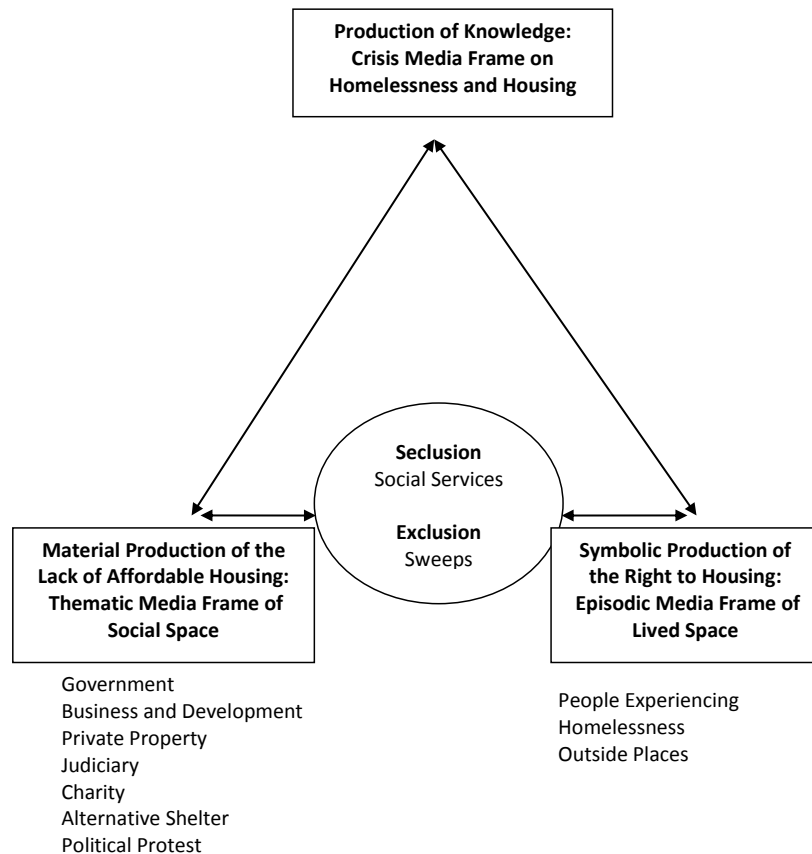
**Production of Knowledge: Crisis Media Frame on Homelessness and Housing**

**Seclusion**
Social Services

**Exclusion**
Sweeps

**Material Production of the Lack of Affordable Housing: Thematic Media Frame of Social Space**

**Symbolic Production of the Right to Housing: Episodic Media Frame of Lived Space**

Government
Business and Development
Private Property
Judiciary
Charity
Alternative Shelter
Political Protest

People Experiencing Homelessness
Outside Places